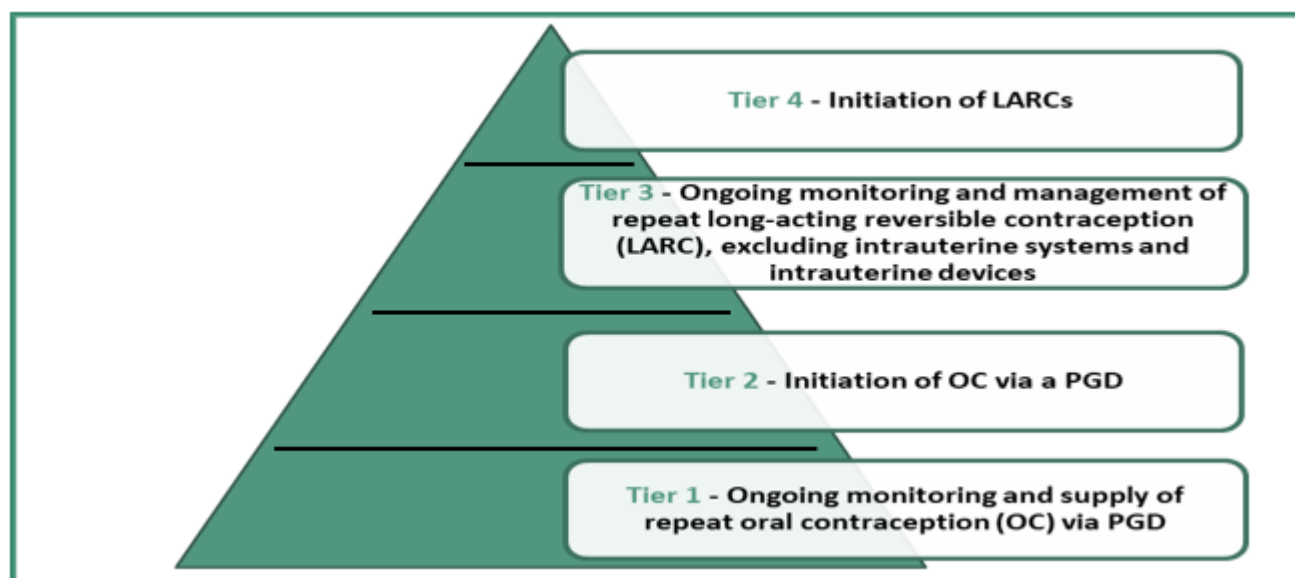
Tier 4 - Initiation of LARCs

Tier 3 - Ongoing monitoring and management of repeat long-acting reversible contraception (LARC), excluding intrauterine systems and intrauterine devices

Tier 2 - Initiation of OC via a PGD

Tier 1 - Ongoing monitoring and supply of repeat oral contraception (OC) via PGD